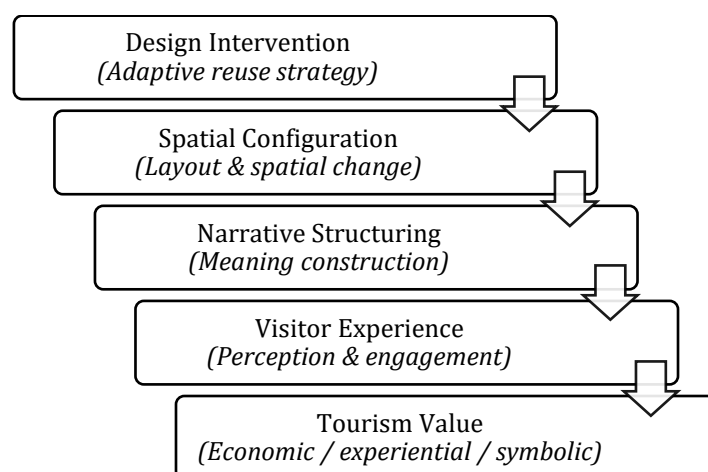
Design Intervention
*(Adaptive reuse strategy)*

Spatial Configuration
*(Layout & spatial change)*

Narrative Structuring
*(Meaning construction)*

Visitor Experience
*(Perception & engagement)*

Tourism Value
*(Economic / experiential / symbolic)*